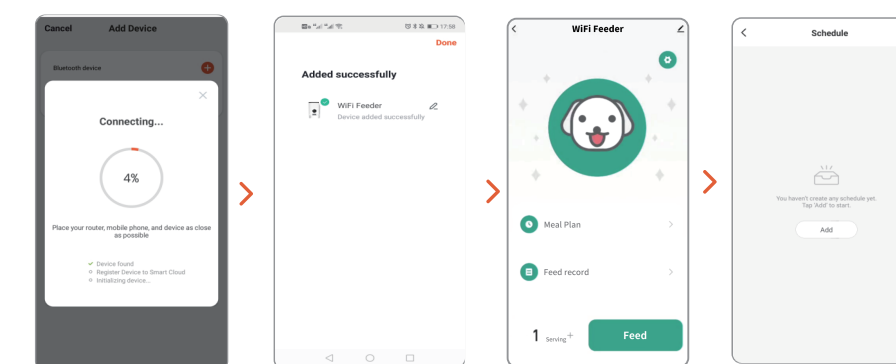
Cancel Add Device

Bluetooth device

Connecting...

4%

Place your router, mobile phone, and device as close as possible

Device found
Register Device to Smart Cloud
Initializing device...

17:58

Done

Added successfully

WiFi Feeder
Device added successfully

WiFi Feeder

Meal Plan

Feed record

1 Serving +

Feed

Schedule

You haven't create any schedule yet. Tap 'Add' to start.

Add